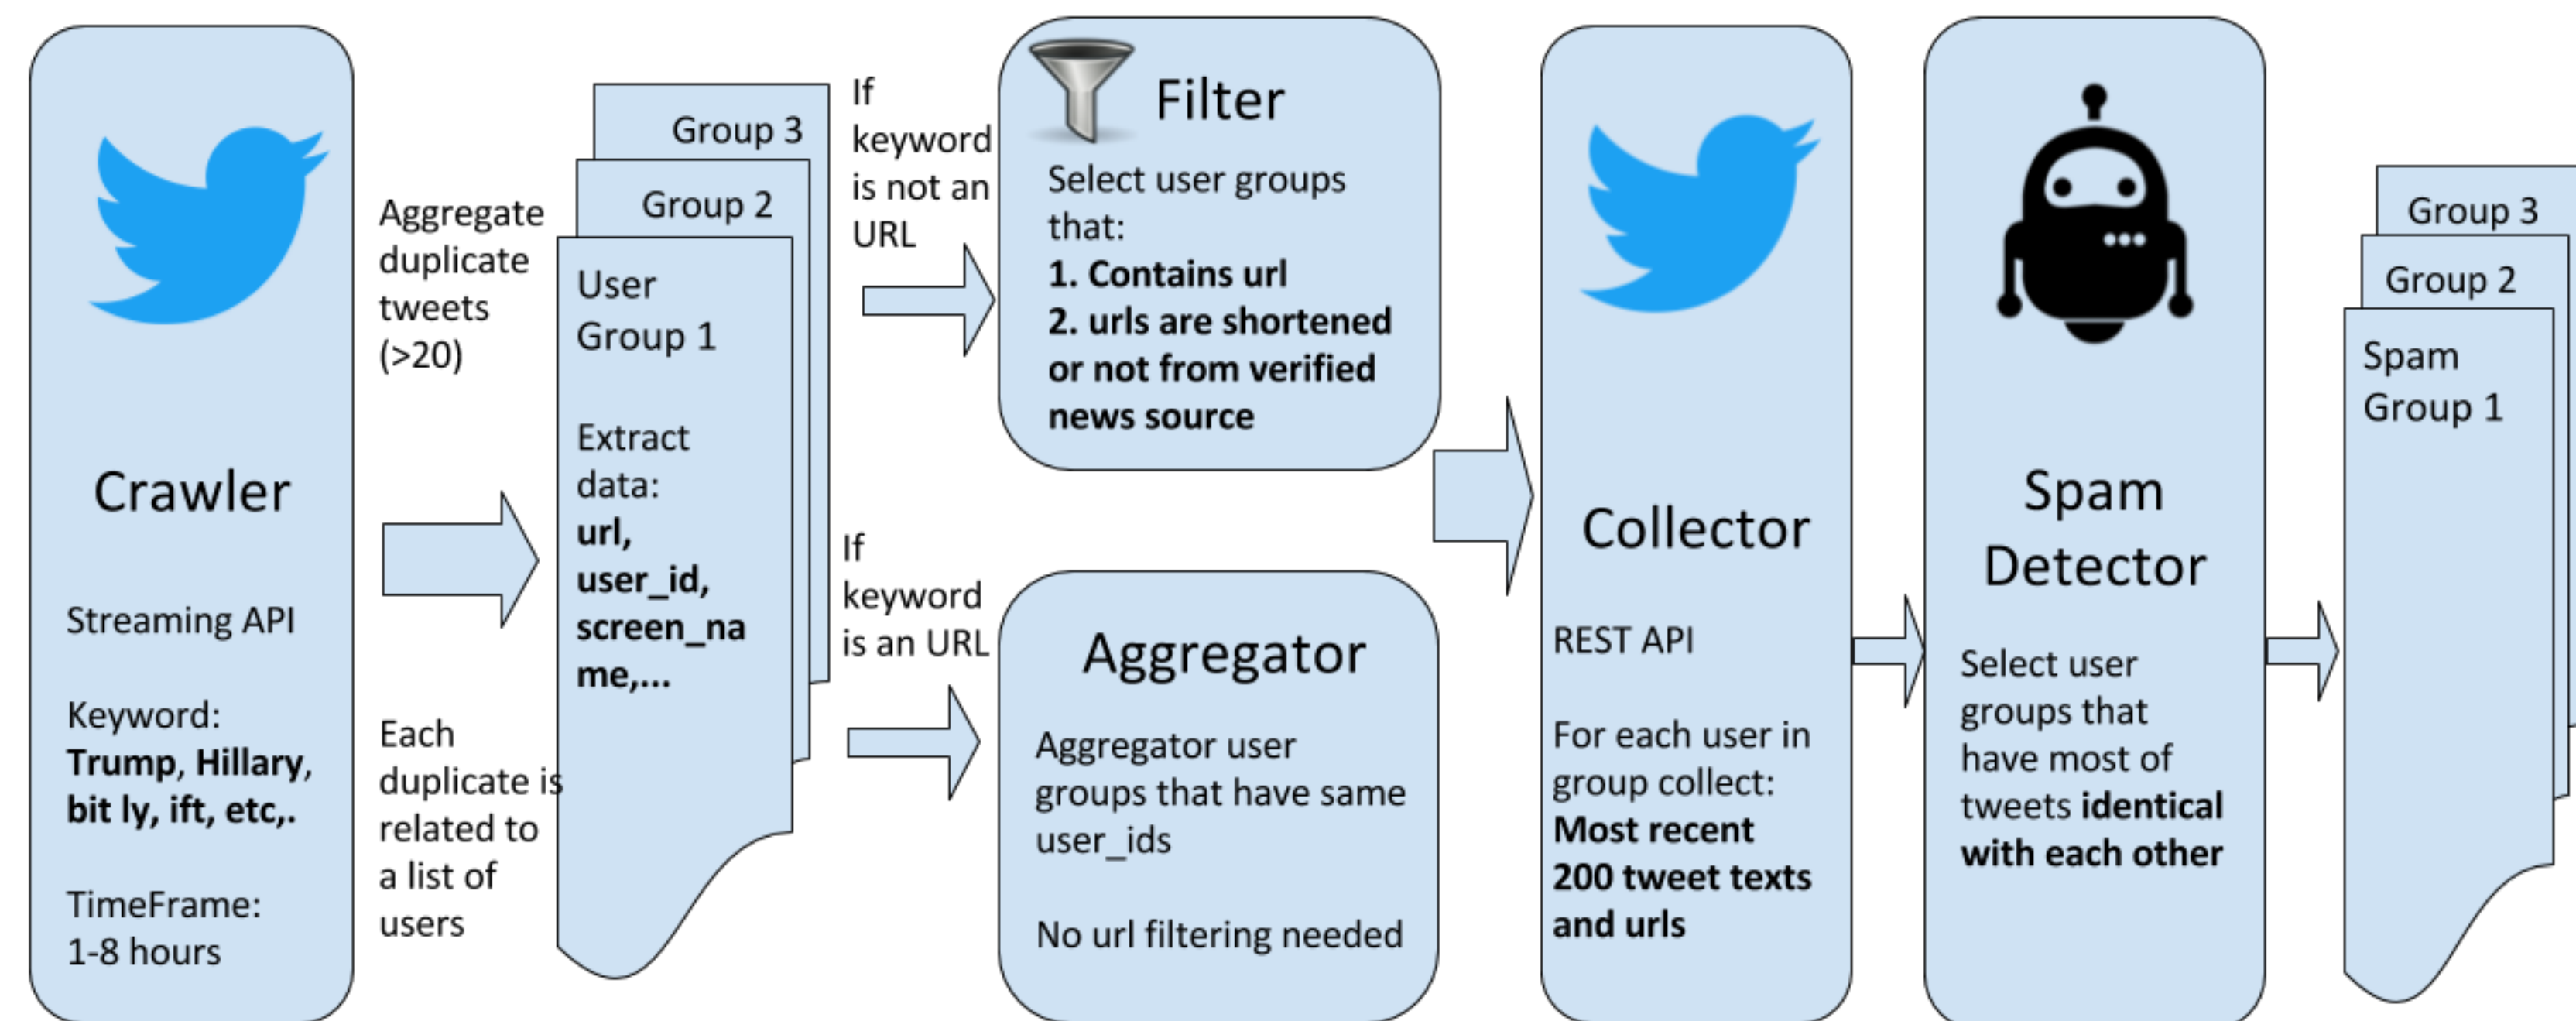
Crawler

Streaming API

Keyword: **Trump**, **Hillary**, **bit ly**, **ift**, **etc,.**

TimeFrame: 1-8 hours

Aggregate duplicate tweets (>20)

Each duplicate is related to a list of users

Group 3

Group 2

User Group 1

Extract data: **url, user_id, screen_name,...**

If keyword is not an URL

If keyword is an URL

Filter

Select user groups that:
**1. Contains url**
**2. urls are shortened or not from verified news source**

Aggregator

Aggregator user groups that have same user_ids

No url filtering needed

Collector

REST API

For each user in group collect: **Most recent 200 tweet texts and urls**

Spam Detector

Select user groups that have most of tweets **identical with each other**

Group 3

Group 2

Spam Group 1